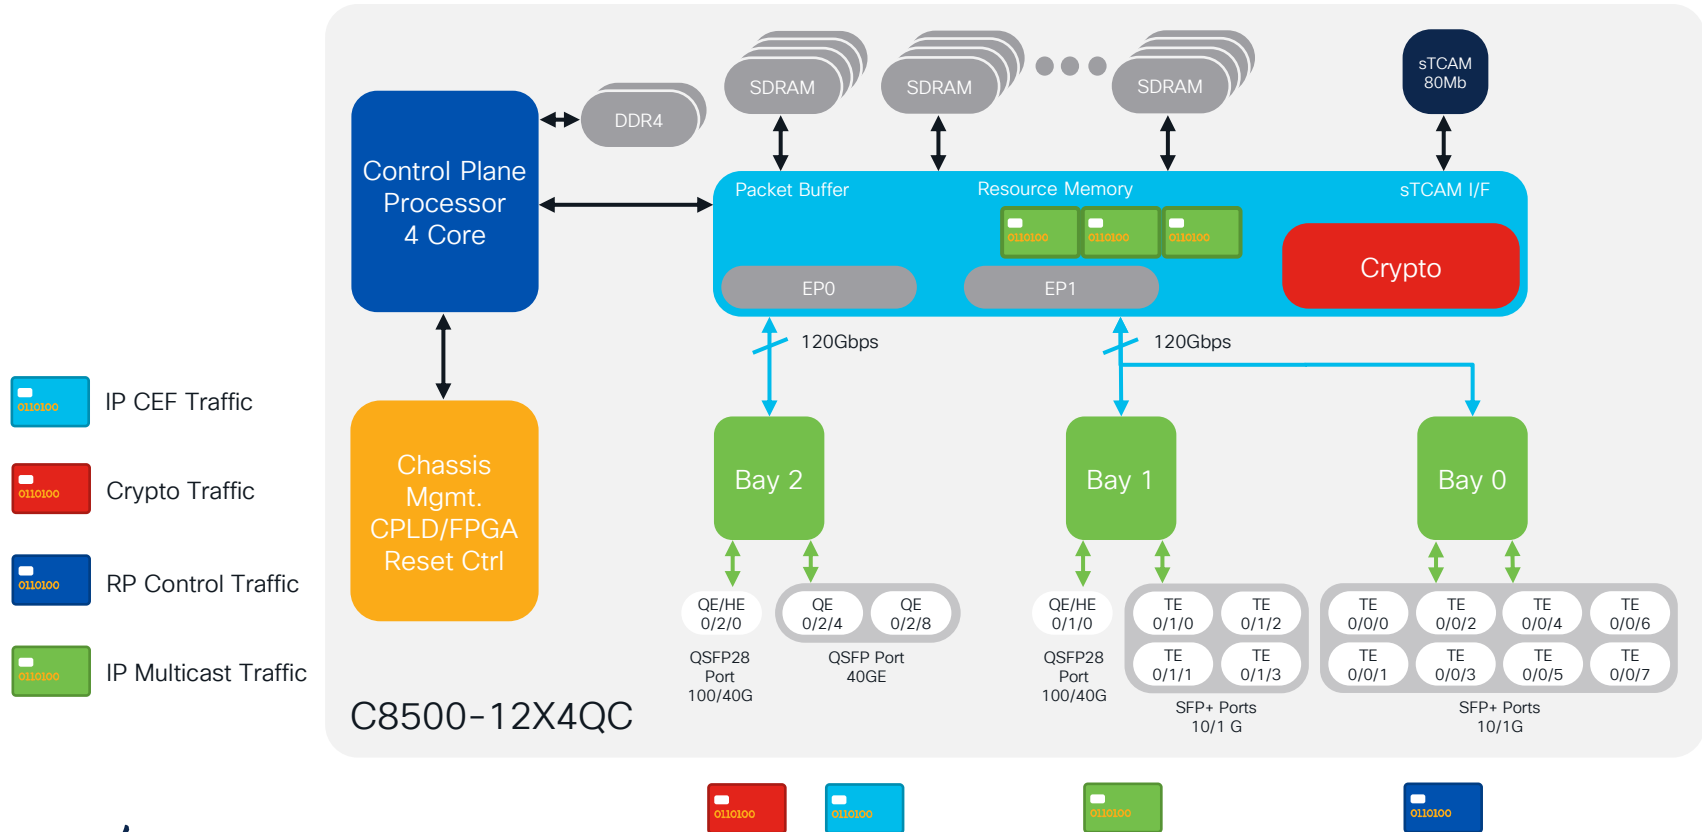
0110100 IP CEF Traffic

0110100 Crypto Traffic

0110100 RP Control Traffic

0110100 IP Multicast Traffic

Control Plane Processor 4 Core

DDR4

SDRAM

SDRAM

SDRAM

sTCAM 80Mb

Packet Buffer

Resource Memory

sTCAM I/F

0110100 0110100 0110100

Crypto

EP0

EP1

120Gbps

120Gbps

Chassis Mgmt. CPLD/FPGA Reset Ctrl

Bay 2

Bay 1

Bay 0

QE/HE 0/2/0

QE 0/2/4

QE 0/2/8

QSFP28 Port 100/40G

QSFP Port 40GE

QE/HE 0/1/0

QSFP28 Port 100/40G

TE 0/1/0

TE 0/1/2

TE 0/1/1

TE 0/1/3

SFP+ Ports 10/1 G

TE 0/0/0

TE 0/0/2

TE 0/0/4

TE 0/0/6

TE 0/0/1

TE 0/0/3

TE 0/0/5

TE 0/0/7

SFP+ Ports 10/1G

C8500-12X4QC

0110100 0110100 0110100 0110100